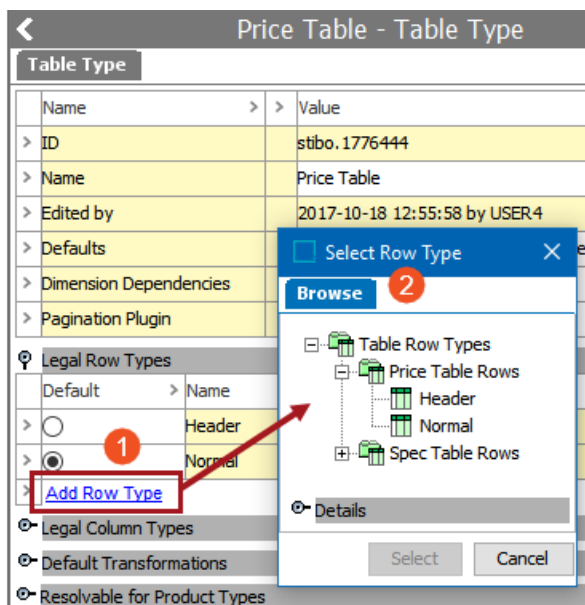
Price Table - Table Type

Table Type

| | Name | > | > | Value |
|---|---|---|---|---|
| > | ID | | | stibo.1776444 |
| > | Name | | | Price Table |
| > | Edited by | | | 2017-10-18 12:55:58 by USER4 |
| > | Defaults | | | |
| > | Dimension Dependencies | | | |
| > | Pagination Plugin | | | |

Legal Row Types

| | Default | > | Name |
|---|---|---|---|
| > | | | Header |
| > | | | Normal |

Add Row Type

1

Legal Column Types

Default Transformations

Resolvable for Product Types

Select Row Type

Browse

2

Table Row Types
Price Table Rows
Header
Normal
Spec Table Rows

Details

Select

Cancel